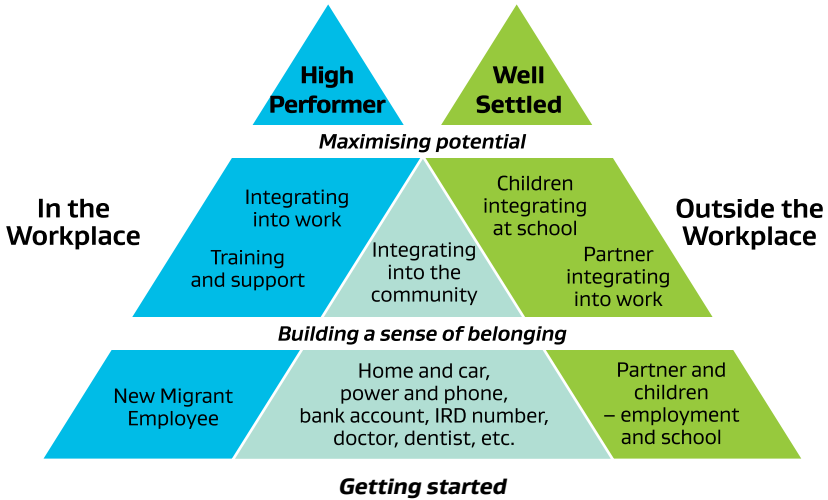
High Performer

Well Settled

Maximising potential

In the Workplace

Integrating into work

Training and support

Integrating into the community

Children integrating at school

Partner integrating into work

Outside the Workplace

Building a sense of belonging

New Migrant Employee

Home and car, power and phone, bank account, IRD number, doctor, dentist, etc.

Partner and children – employment and school

Getting started